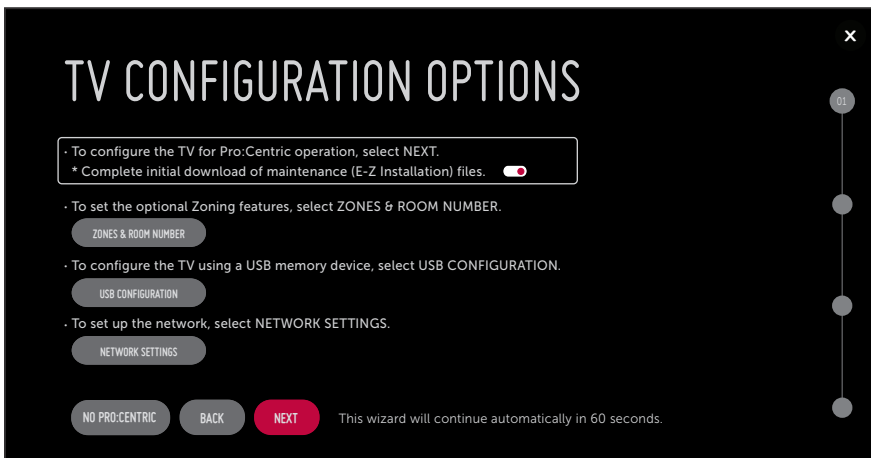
TV CONFIGURATION OPTIONS

01

· To configure the TV for Pro:Centric operation, select NEXT.
* Complete initial download of maintenance (E-Z Installation) files.

· To set the optional Zoning features, select ZONES & ROOM NUMBER.

ZONES & ROOM NUMBER

· To configure the TV using a USB memory device, select USB CONFIGURATION.

USB CONFIGURATION

· To set up the network, select NETWORK SETTINGS.

NETWORK SETTINGS

NO PRO:CENTRIC BACK NEXT This wizard will continue automatically in 60 seconds.